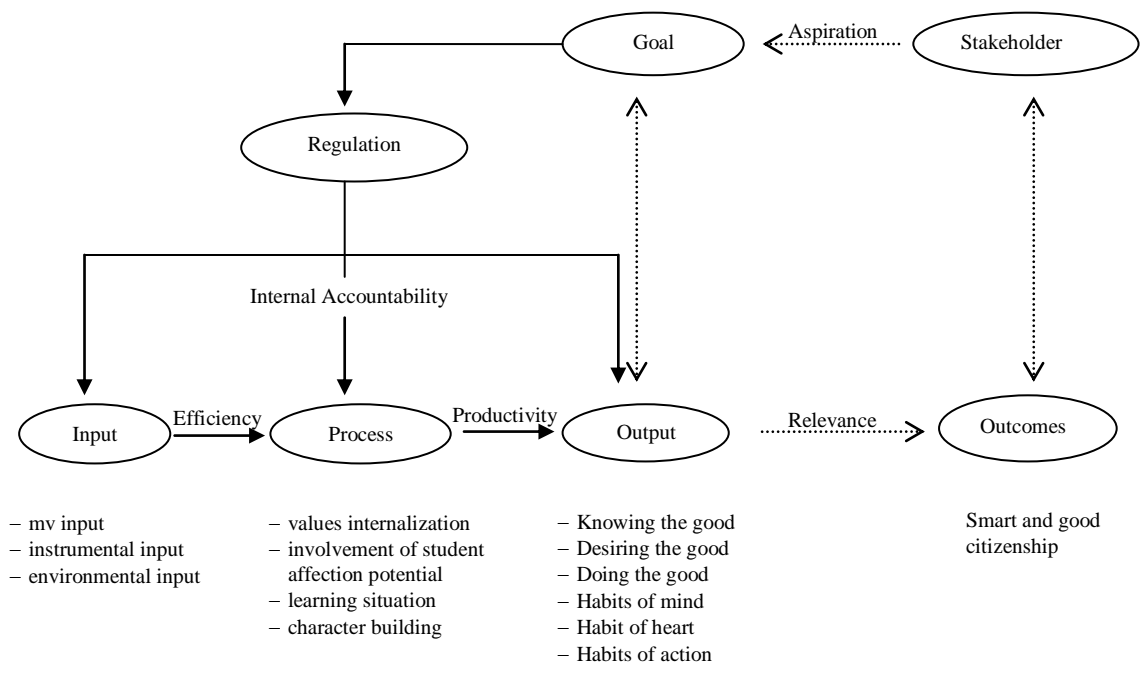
Goal

Aspiration

Stakeholder

Regulation

Internal Accountability

Input

Efficiency

Process

Productivity

Output

Relevance

Outcomes

– mv input
– instrumental input
– environmental input

– values internalization
– involvement of student affection potential
– learning situation
– character building

– Knowing the good
– Desiring the good
– Doing the good
– Habits of mind
– Habit of heart
– Habits of action

Smart and good citizenship